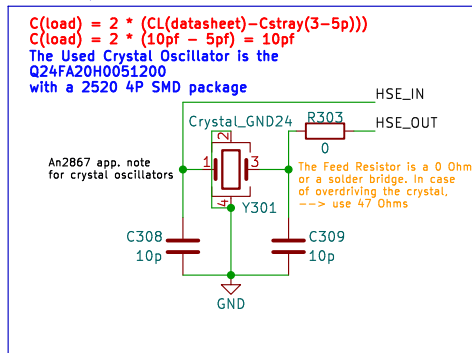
C(load) = 2 * (CL(datasheet)−Cstray(3−5p)))
C(load) = 2 * (10pf − 5pf) = 10pf
The Used Crystal Oscillator is the Q24FA20H0051200
with a 2520 4P SMD package

HSE_IN
HSE_OUT
R303
0
Crystal_GND24
2
1
3
4
Y301
An2867 app. note for crystal oscillators

The Feed Resistor is a 0 Ohm or a solder bridge. In case of overdriving the crystal, --> use 47 Ohms

C308
10p
C309
10p
GND